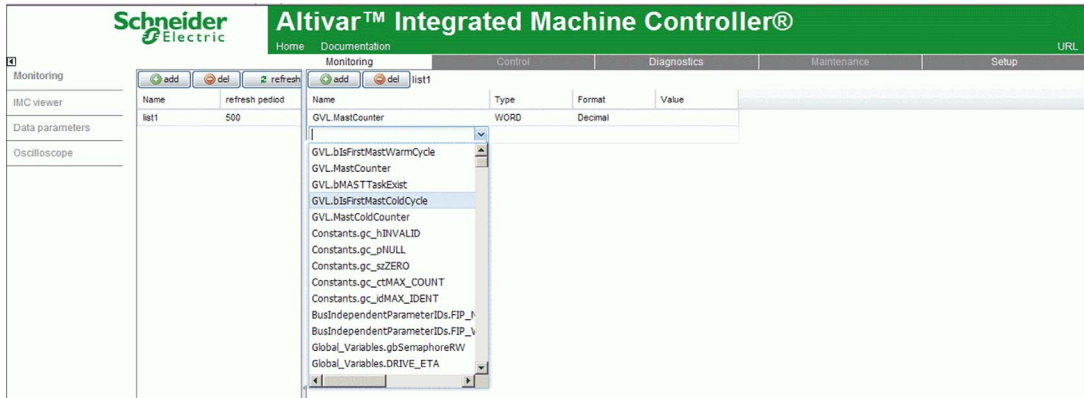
Schneider Electric

Altivar™ Integrated Machine Controller®

Home Documentation

URL

Monitoring Control Diagnostics Maintenance Setup

Monitoring

IMC viewer

Data parameters

Oscilloscope

add del refresh

| Name | refresh pediod |
|---|---|
| list1 | 500 |

add del list1

| Name | Type | Format | Value |
|---|---|---|---|
| GVL.MastCounter | WORD | Decimal | |

GVL.bIsFirstMastWarmCycle
GVL.MastCounter
GVL.bMASTTaskExist
GVL.bIsFirstMastColdCycle
GVL.MastColdCounter
Constants.gc_hINVALID
Constants.gc_pNULL
Constants.gc_szZERO
Constants.gc_ctMAX_COUNT
Constants.gc_idMAX_IDENT
BusIndependentParameterIDs.FIP_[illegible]
BusIndependentParameterIDs.FIP_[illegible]
Global_Variables.gbSemaphoreRW
Global_Variables.DRIVE_ETA